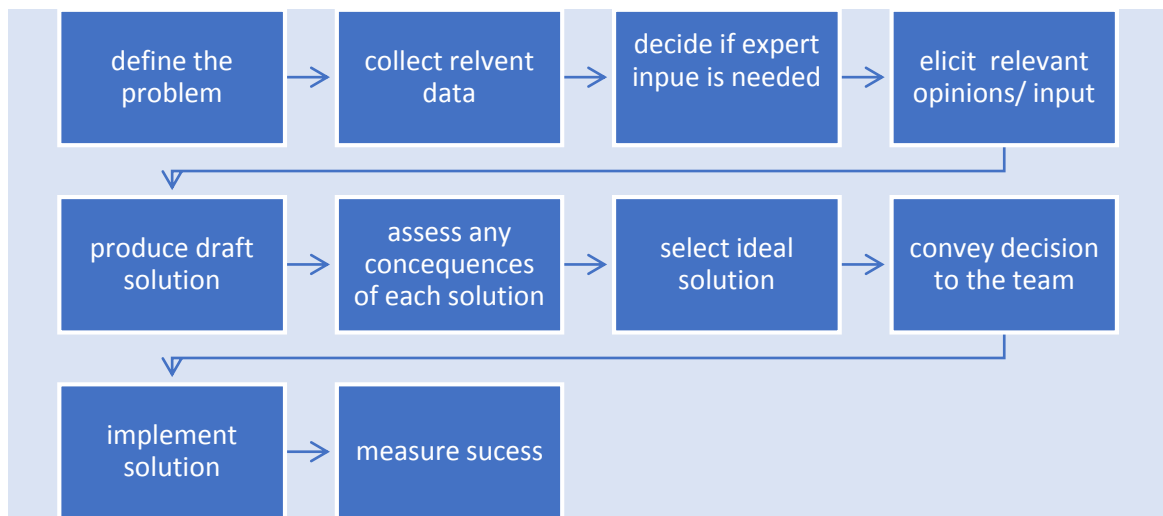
define the problem

collect relvent data

decide if expert inpue is needed

elicit relevant opinions/ input

produce draft solution

assess any concequences of each solution

select ideal solution

convey decision to the team

implement solution

measure sucess